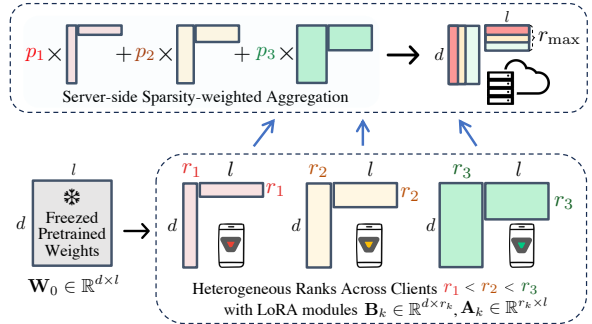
$p_1 \times$ $+ p_2 \times$ $+ p_3 \times$ $\rightarrow$ $d$ $l$ $r_{\max}$

Server-side Sparsity-weighted Aggregation

$l$

$d$ Freezed Pretrained Weights

$\mathbf{W}_0 \in \mathbb{R}^{d \times l}$

$r_1$ $l$ $r_1$ $r_2$ $l$ $r_2$ $r_3$ $l$ $r_3$ $d$

Heterogeneous Ranks Across Clients $r_1 < r_2 < r_3$ with LoRA modules $\mathbf{B}_k \in \mathbb{R}^{d \times r_k}, \mathbf{A}_k \in \mathbb{R}^{r_k \times l}$